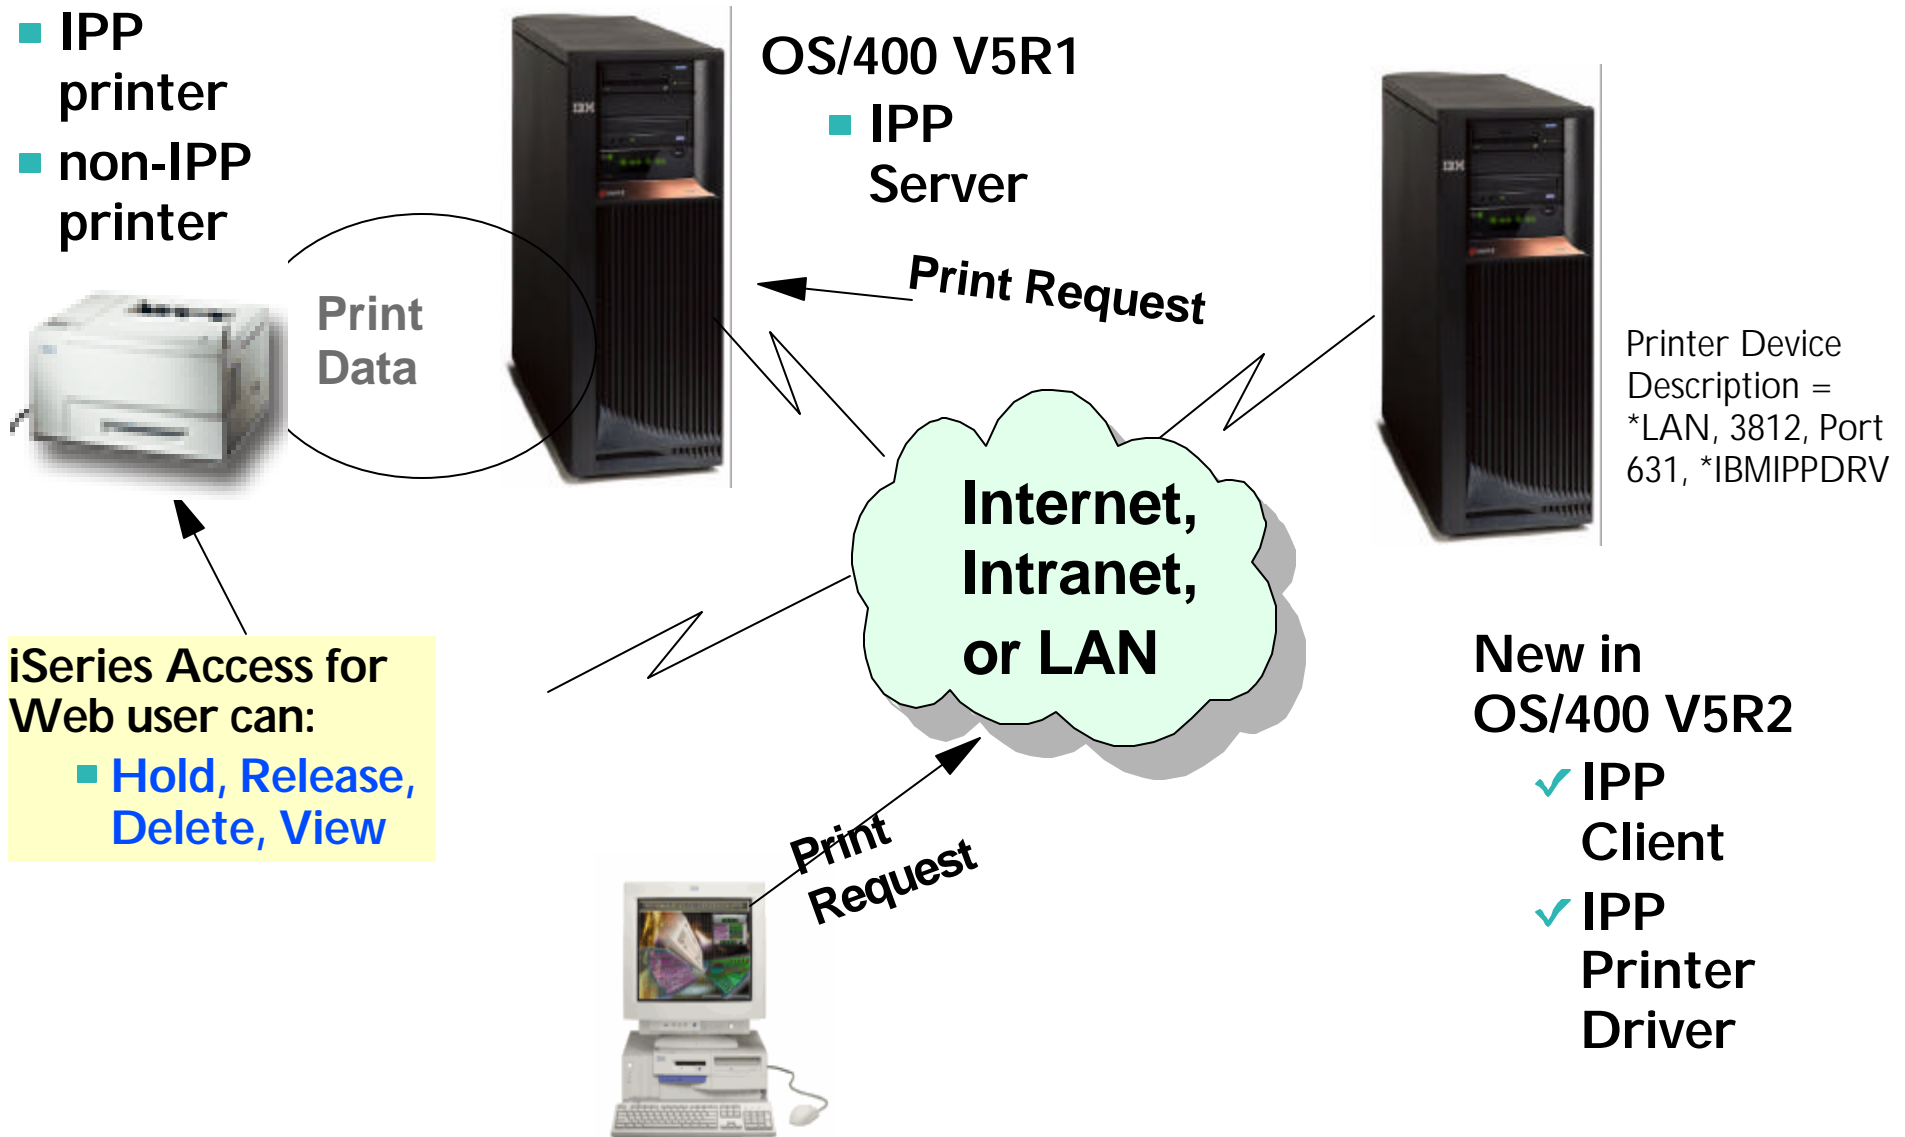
■ IPP printer
■ non-IPP printer

OS/400 V5R1
■ IPP Server

Print Data

Print Request

Printer Device Description = *LAN, 3812, Port 631, *IBMIPPDRV

Internet, Intranet, or LAN

iSeries Access for Web user can:
■ Hold, Release, Delete, View

New in OS/400 V5R2
✓ IPP Client
✓ IPP Printer Driver

Print Request